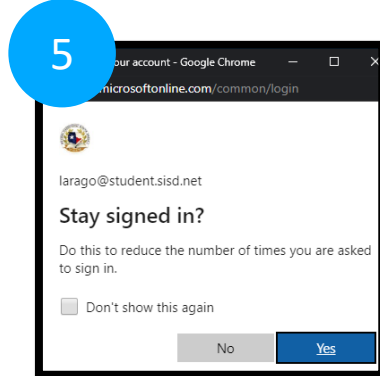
5

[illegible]our account - Google Chrome

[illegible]microsoftonline.com/common/login

larago@student.sisd.net

Stay signed in?

Do this to reduce the number of times you are asked to sign in.

Don't show this again

No

Yes